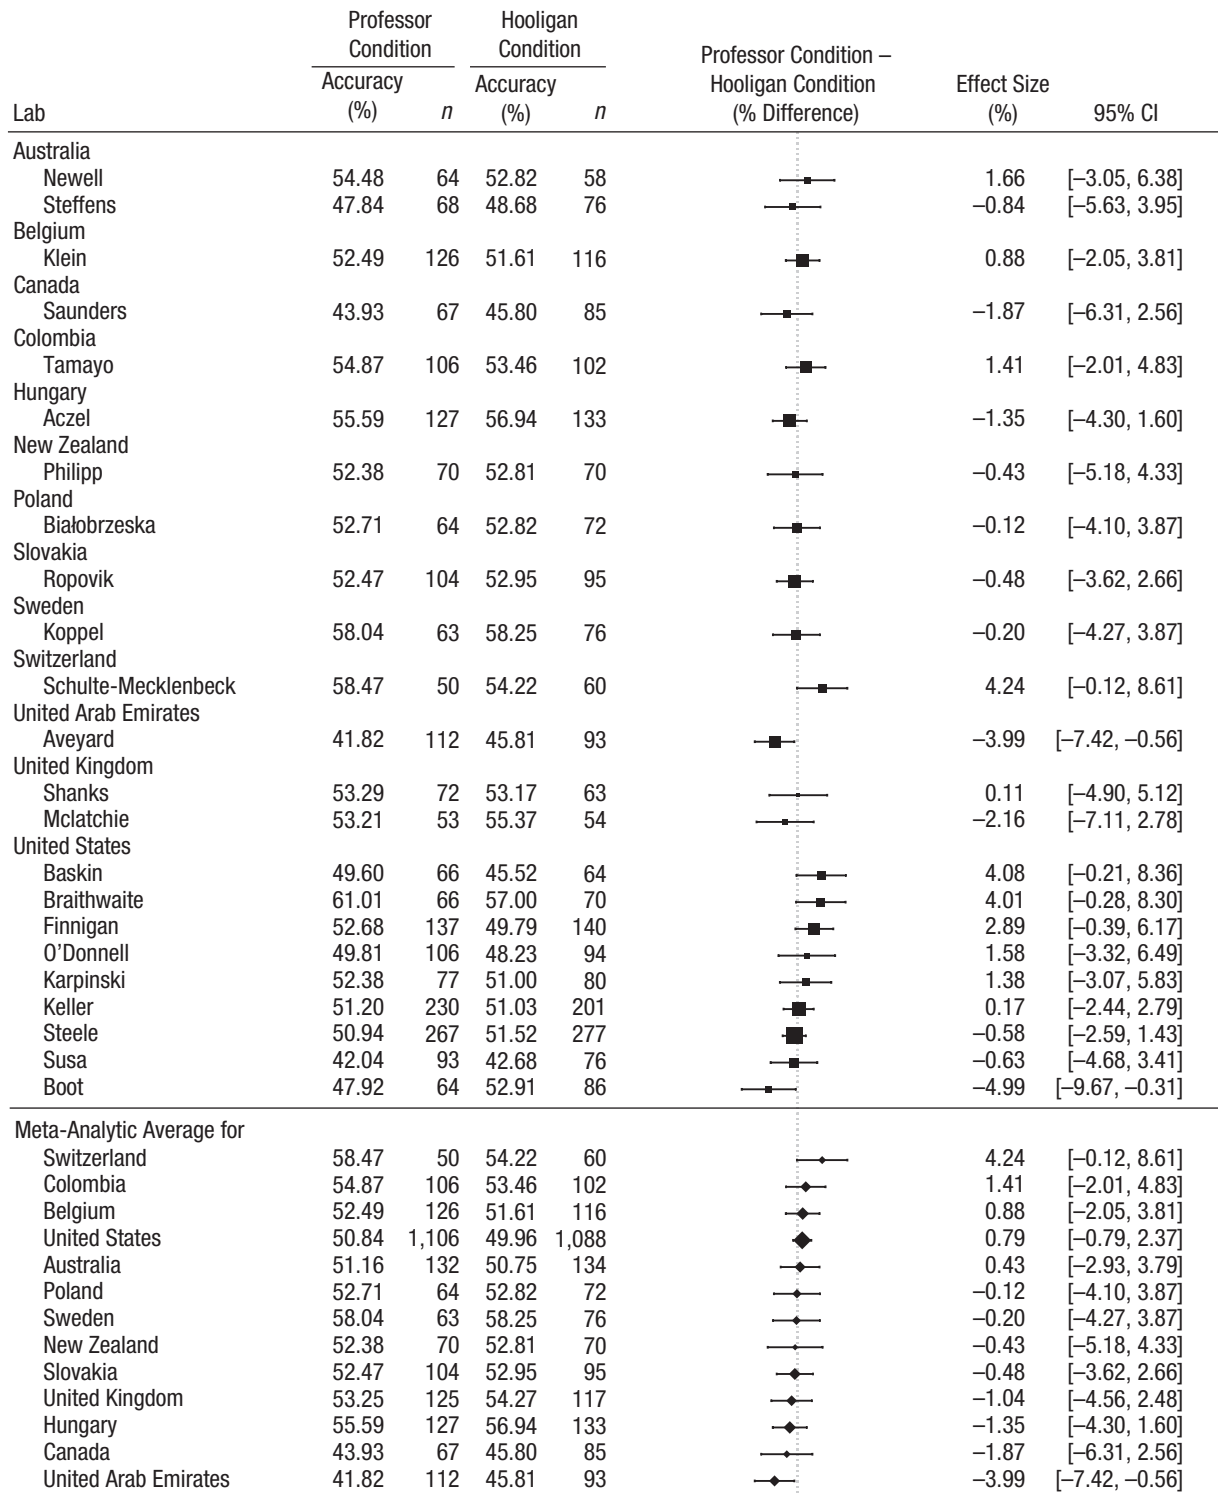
| Lab | Professor Condition Accuracy (%) | Professor Condition $n$ | Hooligan Condition Accuracy (%) | Hooligan Condition $n$ | Professor Condition – Hooligan Condition (% Difference) | Effect Size (%) | 95% CI |
|---|---|---|---|---|---|---|---|
| Australia | | | | | | | |
| Newell | 54.48 | 64 | 52.82 | 58 | | 1.66 | [–3.05, 6.38] |
| Steffens | 47.84 | 68 | 48.68 | 76 | | –0.84 | [–5.63, 3.95] |
| Belgium | | | | | | | |
| Klein | 52.49 | 126 | 51.61 | 116 | | 0.88 | [–2.05, 3.81] |
| Canada | | | | | | | |
| Saunders | 43.93 | 67 | 45.80 | 85 | | –1.87 | [–6.31, 2.56] |
| Colombia | | | | | | | |
| Tamayo | 54.87 | 106 | 53.46 | 102 | | 1.41 | [–2.01, 4.83] |
| Hungary | | | | | | | |
| Aczel | 55.59 | 127 | 56.94 | 133 | | –1.35 | [–4.30, 1.60] |
| New Zealand | | | | | | | |
| Philipp | 52.38 | 70 | 52.81 | 70 | | –0.43 | [–5.18, 4.33] |
| Poland | | | | | | | |
| Białobrzeska | 52.71 | 64 | 52.82 | 72 | | –0.12 | [–4.10, 3.87] |
| Slovakia | | | | | | | |
| Ropovik | 52.47 | 104 | 52.95 | 95 | | –0.48 | [–3.62, 2.66] |
| Sweden | | | | | | | |
| Koppel | 58.04 | 63 | 58.25 | 76 | | –0.20 | [–4.27, 3.87] |
| Switzerland | | | | | | | |
| Schulte-Mecklenbeck | 58.47 | 50 | 54.22 | 60 | | 4.24 | [–0.12, 8.61] |
| United Arab Emirates | | | | | | | |
| Aveyard | 41.82 | 112 | 45.81 | 93 | | –3.99 | [–7.42, –0.56] |
| United Kingdom | | | | | | | |
| Shanks | 53.29 | 72 | 53.17 | 63 | | 0.11 | [–4.90, 5.12] |
| Mclatchie | 53.21 | 53 | 55.37 | 54 | | –2.16 | [–7.11, 2.78] |
| United States | | | | | | | |
| Baskin | 49.60 | 66 | 45.52 | 64 | | 4.08 | [–0.21, 8.36] |
| Braithwaite | 61.01 | 66 | 57.00 | 70 | | 4.01 | [–0.28, 8.30] |
| Finnigan | 52.68 | 137 | 49.79 | 140 | | 2.89 | [–0.39, 6.17] |
| O'Donnell | 49.81 | 106 | 48.23 | 94 | | 1.58 | [–3.32, 6.49] |
| Karpinski | 52.38 | 77 | 51.00 | 80 | | 1.38 | [–3.07, 5.83] |
| Keller | 51.20 | 230 | 51.03 | 201 | | 0.17 | [–2.44, 2.79] |
| Steele | 50.94 | 267 | 51.52 | 277 | | –0.58 | [–2.59, 1.43] |
| Susa | 42.04 | 93 | 42.68 | 76 | | –0.63 | [–4.68, 3.41] |
| Boot | 47.92 | 64 | 52.91 | 86 | | –4.99 | [–9.67, –0.31] |
| Meta-Analytic Average for | | | | | | | |
| Switzerland | 58.47 | 50 | 54.22 | 60 | | 4.24 | [–0.12, 8.61] |
| Colombia | 54.87 | 106 | 53.46 | 102 | | 1.41 | [–2.01, 4.83] |
| Belgium | 52.49 | 126 | 51.61 | 116 | | 0.88 | [–2.05, 3.81] |
| United States | 50.84 | 1,106 | 49.96 | 1,088 | | 0.79 | [–0.79, 2.37] |
| Australia | 51.16 | 132 | 50.75 | 134 | | 0.43 | [–2.93, 3.79] |
| Poland | 52.71 | 64 | 52.82 | 72 | | –0.12 | [–4.10, 3.87] |
| Sweden | 58.04 | 63 | 58.25 | 76 | | –0.20 | [–4.27, 3.87] |
| New Zealand | 52.38 | 70 | 52.81 | 70 | | –0.43 | [–5.18, 4.33] |
| Slovakia | 52.47 | 104 | 52.95 | 95 | | –0.48 | [–3.62, 2.66] |
| United Kingdom | 53.25 | 125 | 54.27 | 117 | | –1.04 | [–4.56, 2.48] |
| Hungary | 55.59 | 127 | 56.94 | 133 | | –1.35 | [–4.30, 1.60] |
| Canada | 43.93 | 67 | 45.80 | 85 | | –1.87 | [–6.31, 2.56] |
| United Arab Emirates | 41.82 | 112 | 45.81 | 93 | | –3.99 | [–7.42, –0.56] |